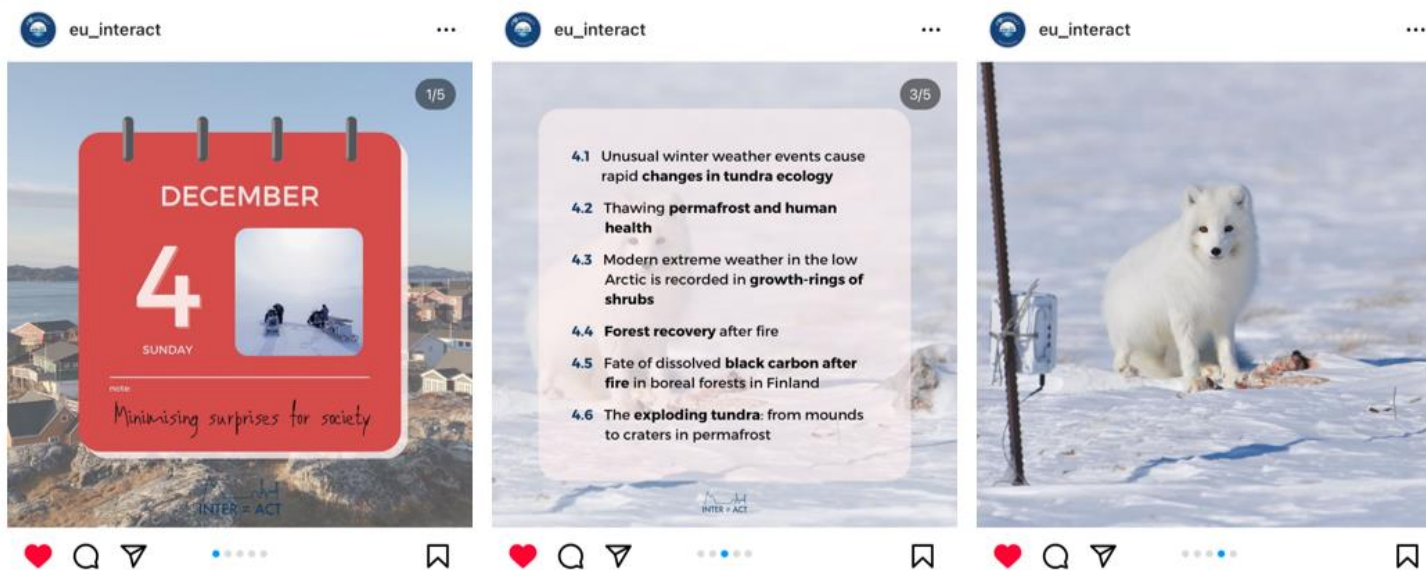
eu_interact

1/5

DECEMBER

4

SUNDAY

note:

Minimising surprises for society

INTER ACT

eu_interact

3/5

4.1 Unusual winter weather events cause rapid **changes in tundra ecology**

4.2 Thawing **permafrost and human health**

4.3 Modern extreme weather in the low Arctic is recorded in **growth-rings of shrubs**

4.4 **Forest recovery** after fire

4.5 Fate of dissolved **black carbon after fire** in boreal forests in Finland

4.6 The **exploding tundra**: from mounds to craters in permafrost

INTER ACT

eu_interact